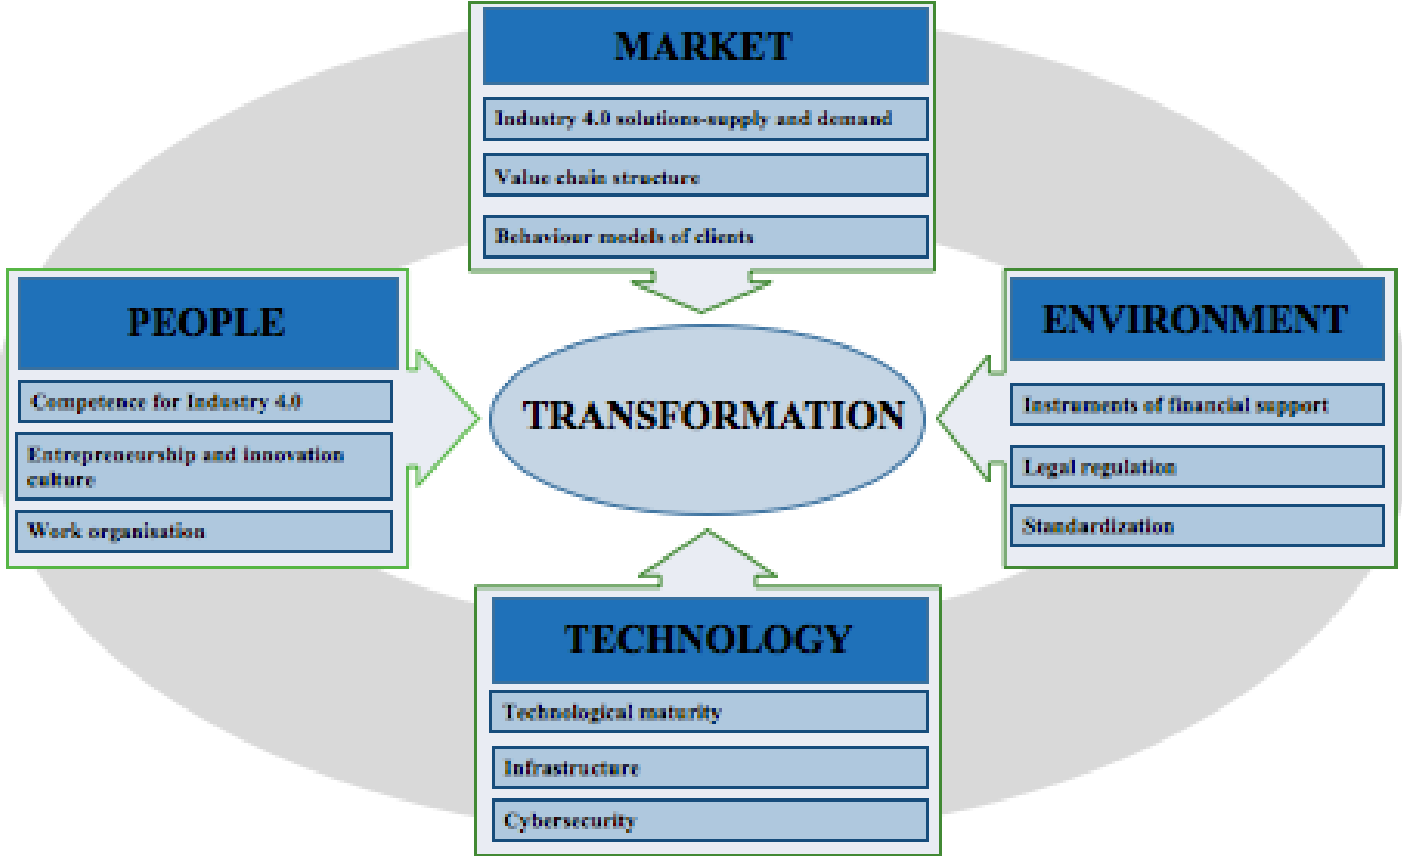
MARKET

Industry 4.0 solutions-supply and demand

Value chain structure

Behaviour models of clients

PEOPLE

Competence for Industry 4.0

Entrepreneurship and innovation culture

Work organisation

TRANSFORMATION

ENVIRONMENT

Instruments of financial support

Legal regulation

Standardization

TECHNOLOGY

Technological maturity

Infrastructure

Cybersecurity